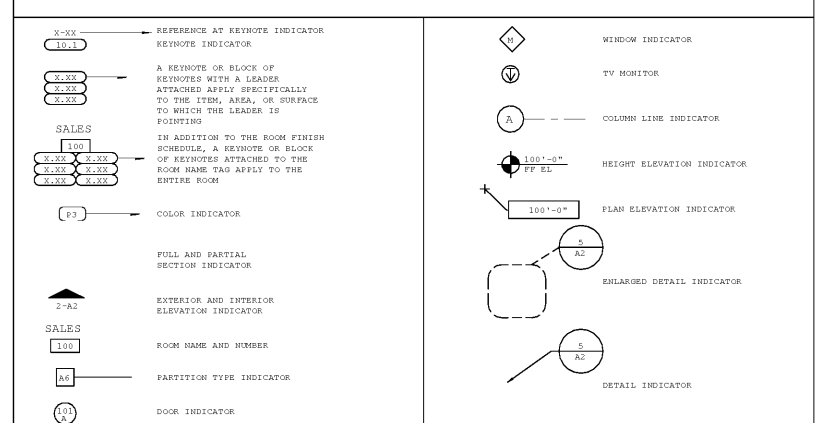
X-XX
10.1
REFERENCE AT KEYNOTE INDICATOR
KEYNOTE INDICATOR

X.XX
X.XX
X.XX
A KEYNOTE OR BLOCK OF KEYNOTES WITH A LEADER ATTACHED APPLY SPECIFICALLY TO THE ITEM, AREA, OR SURFACE TO WHICH THE LEADER IS POINTING

SALES
100
X.XX X.XX
X.XX X.XX
X.XX X.XX
IN ADDITION TO THE ROOM FINISH SCHEDULE, A KEYNOTE OR BLOCK OF KEYNOTES ATTACHED TO THE ROOM NAME TAG APPLY TO THE ENTIRE ROOM

P3
COLOR INDICATOR

FULL AND PARTIAL SECTION INDICATOR

2-A2
EXTERIOR AND INTERIOR ELEVATION INDICATOR

SALES
100
ROOM NAME AND NUMBER

A6
PARTITION TYPE INDICATOR

101
A
DOOR INDICATOR

M
WINDOW INDICATOR

TV MONITOR

A
COLUMN LINE INDICATOR

100'-0"
FF EL
HEIGHT ELEVATION INDICATOR

100'-0"
PLAN ELEVATION INDICATOR

5
A2
ENLARGED DETAIL INDICATOR

5
A2
DETAIL INDICATOR